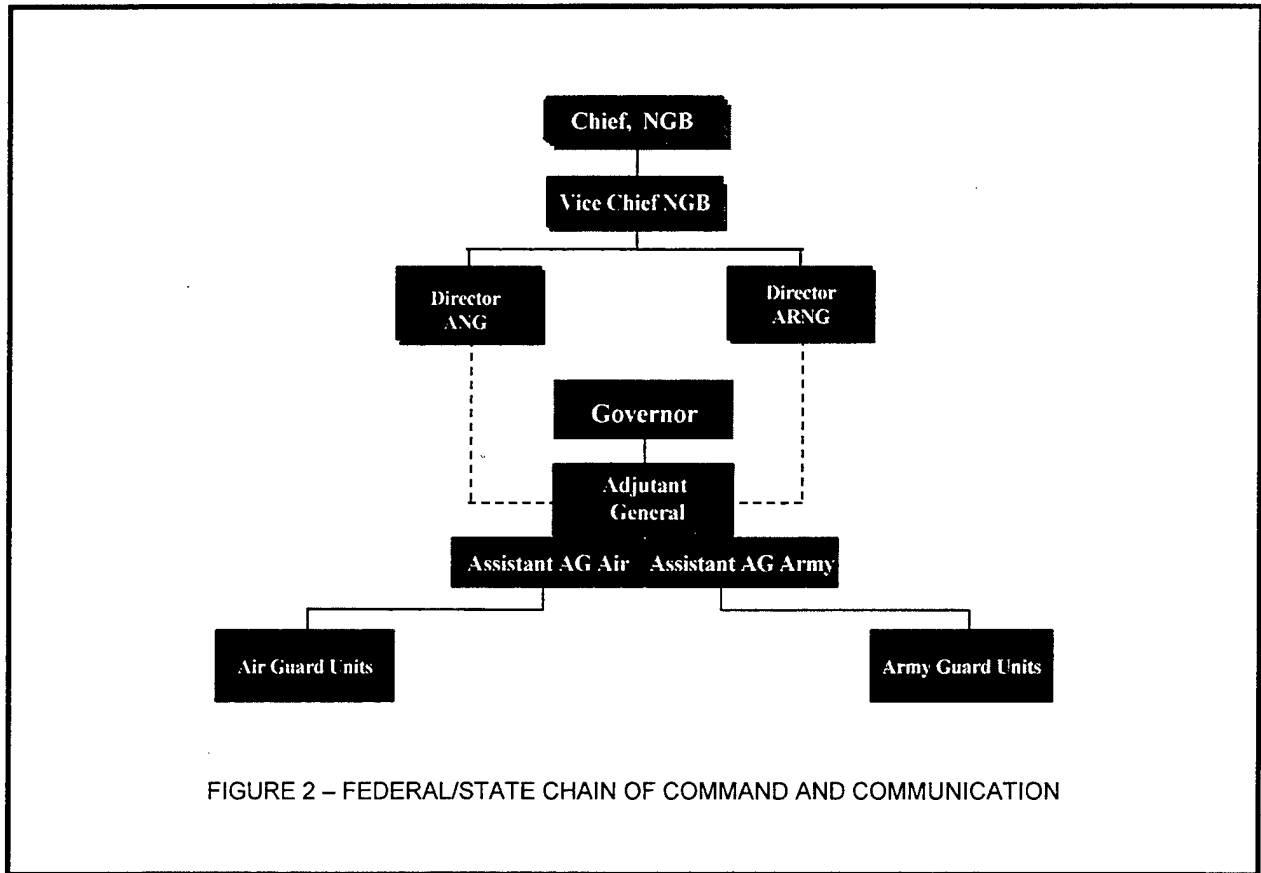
Chief, NGB

Vice Chief NGB

Director ANG

Director ARNG

Governor

Adjutant General

Assistant AG Air

Assistant AG Army

Air Guard Units

Army Guard Units

FIGURE 2 – FEDERAL/STATE CHAIN OF COMMAND AND COMMUNICATION